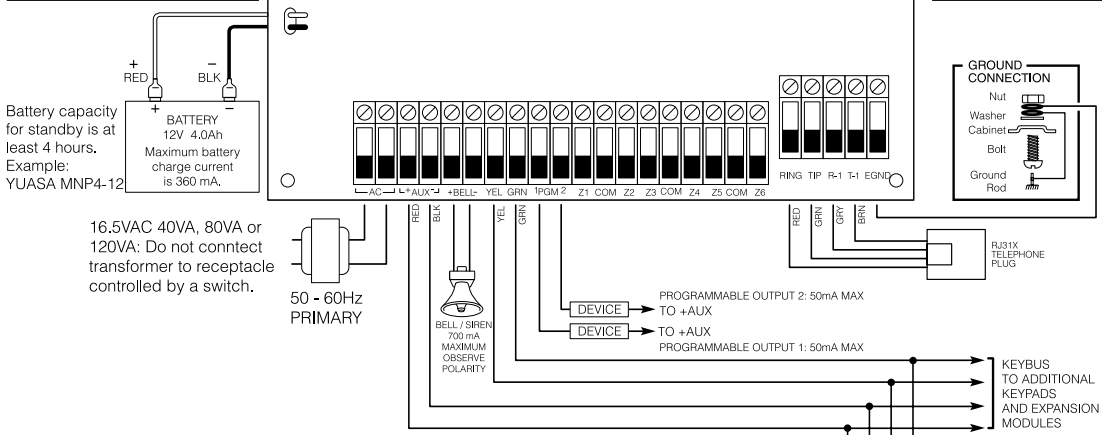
+
RED

–
BLK

Battery capacity for standby is at least 4 hours. Example: YUASA MNP4-12

+ –
BATTERY
12V 4.0Ah
Maximum battery charge current is 360 mA.

AC
+ AUX –
+BELL–
YEL GRN
1PGM 2
Z1 COM Z2 Z3 COM Z4 Z5 COM Z6

RING TIP R-1 T-1 EGND

GROUND CONNECTION
Nut
Washer
Cabinet
Bolt
Ground Rod

16.5VAC 40VA, 80VA or 120VA: Do not conntect transformer to receptacle controlled by a switch.

50 - 60Hz
PRIMARY

RED
BLK
YEL
GRN

BELL / SIREN
700 mA
MAXIMUM
OBSERVE
POLARITY

DEVICE
TO +AUX
PROGRAMMABLE OUTPUT 2: 50mA MAX

DEVICE
TO +AUX
PROGRAMMABLE OUTPUT 1: 50mA MAX

RED
GRN
GRY
BRN

RJ31X
TELEPHONE
PLUG

KEYBUS
TO ADDITIONAL
KEYPADS
AND EXPANSION
MODULES